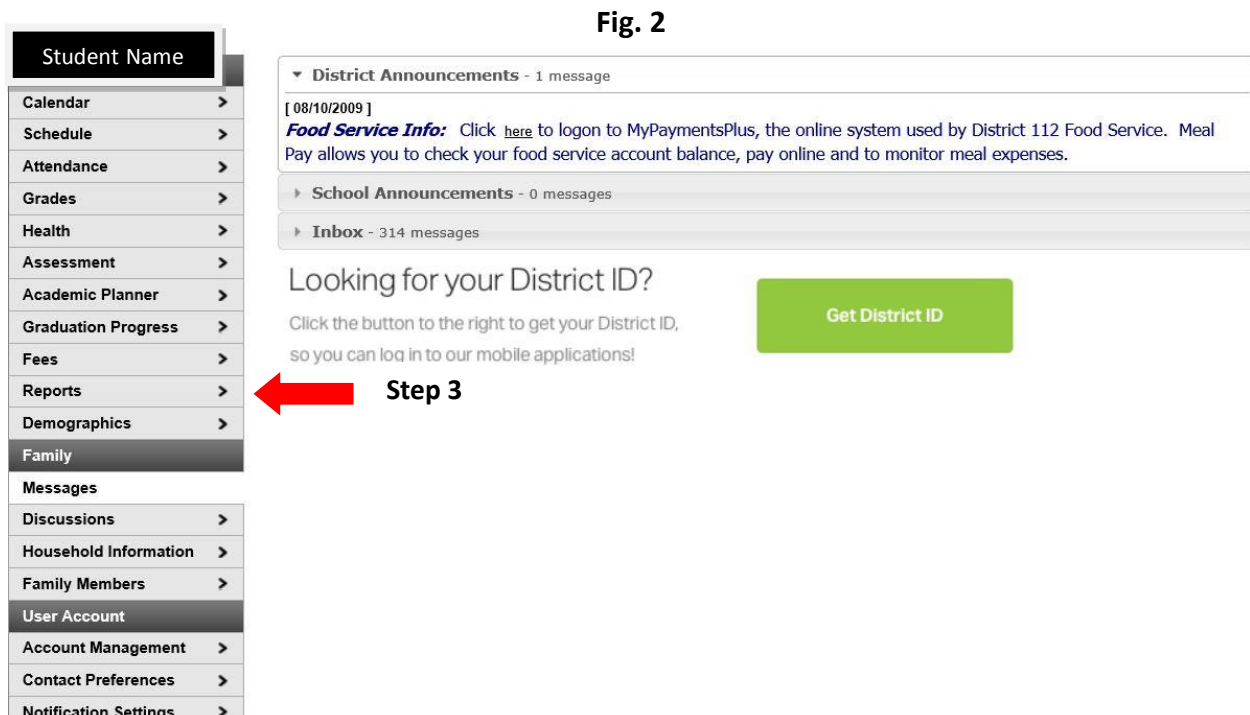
Fig. 2

Student Name

Calendar >
Schedule >
Attendance >
Grades >
Health >
Assessment >
Academic Planner >
Graduation Progress >
Fees >
Reports >
Demographics >
Family
Messages
Discussions >
Household Information >
Family Members >
User Account
Account Management >
Contact Preferences >
Notification Settings >

District Announcements - 1 message

[ 08/10/2009 ]
**Food Service Info:** Click here to logon to MyPaymentsPlus, the online system used by District 112 Food Service. Meal Pay allows you to check your food service account balance, pay online and to monitor meal expenses.

School Announcements - 0 messages

Inbox - 314 messages

Looking for your District ID?

Click the button to the right to get your District ID, so you can log in to our mobile applications!

Get District ID

Step 3